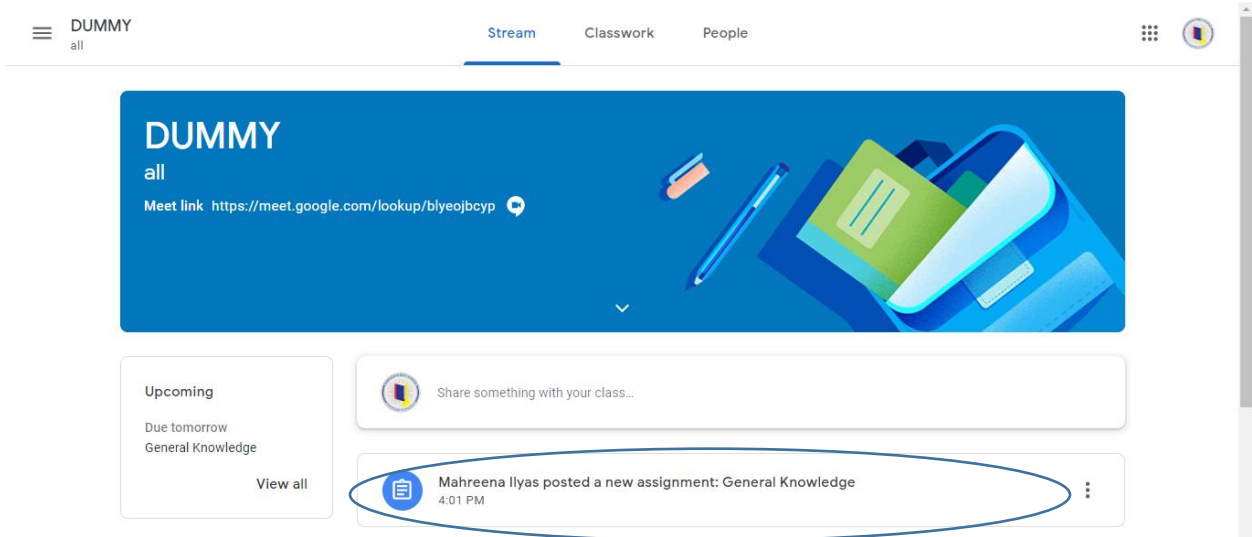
DUMMY
all

Stream Classwork People

DUMMY
all
Meet link https://meet.google.com/lookup/blyeojbcyp

Upcoming
Due tomorrow
General Knowledge
View all

Share something with your class...

Mahreena Ilyas posted a new assignment: General Knowledge
4:01 PM